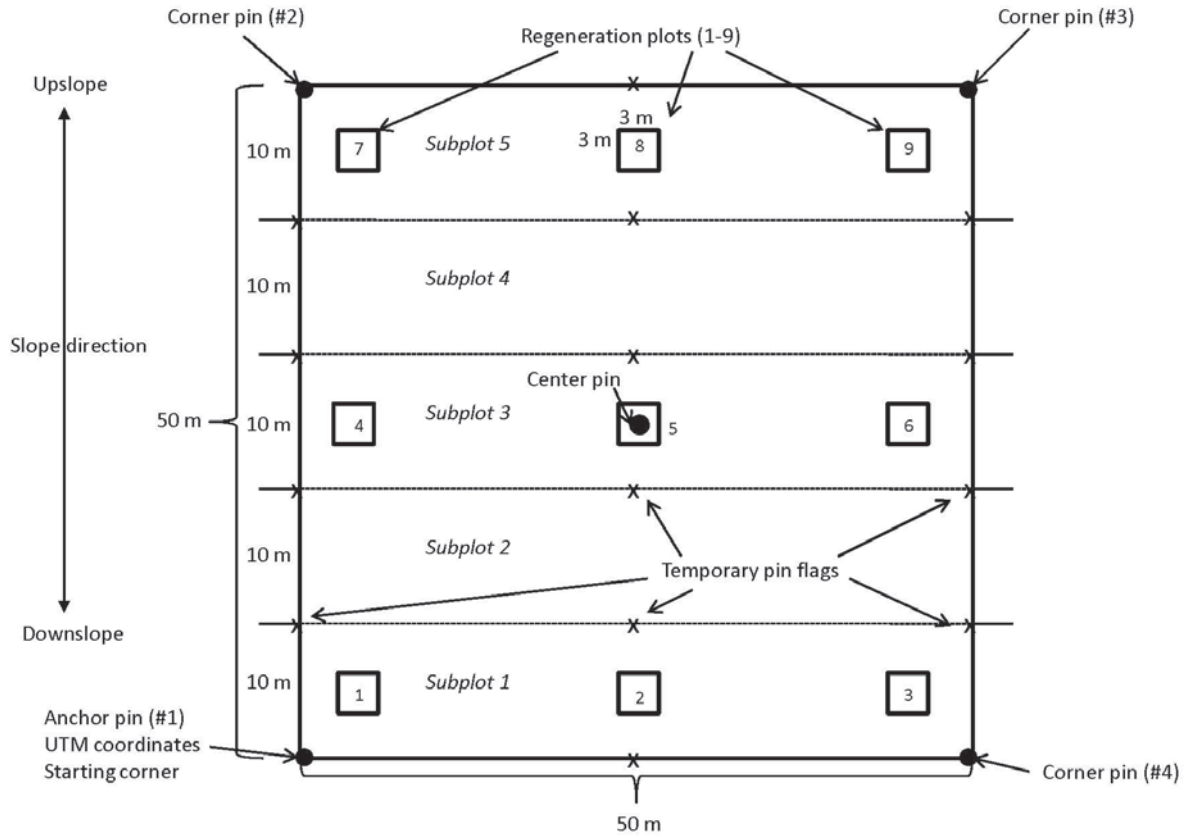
Corner pin (#2)

Regeneration plots (1-9)

Corner pin (#3)

Upslope

3 m

3 m

10 m

7

Subplot 5

8

9

10 m

Subplot 4

Slope direction

Center pin

50 m

10 m

4

Subplot 3

5

6

10 m

Subplot 2

Temporary pin flags

Downslope

10 m

1

Subplot 1

2

3

Anchor pin (#1)
UTM coordinates
Starting corner

Corner pin (#4)

50 m